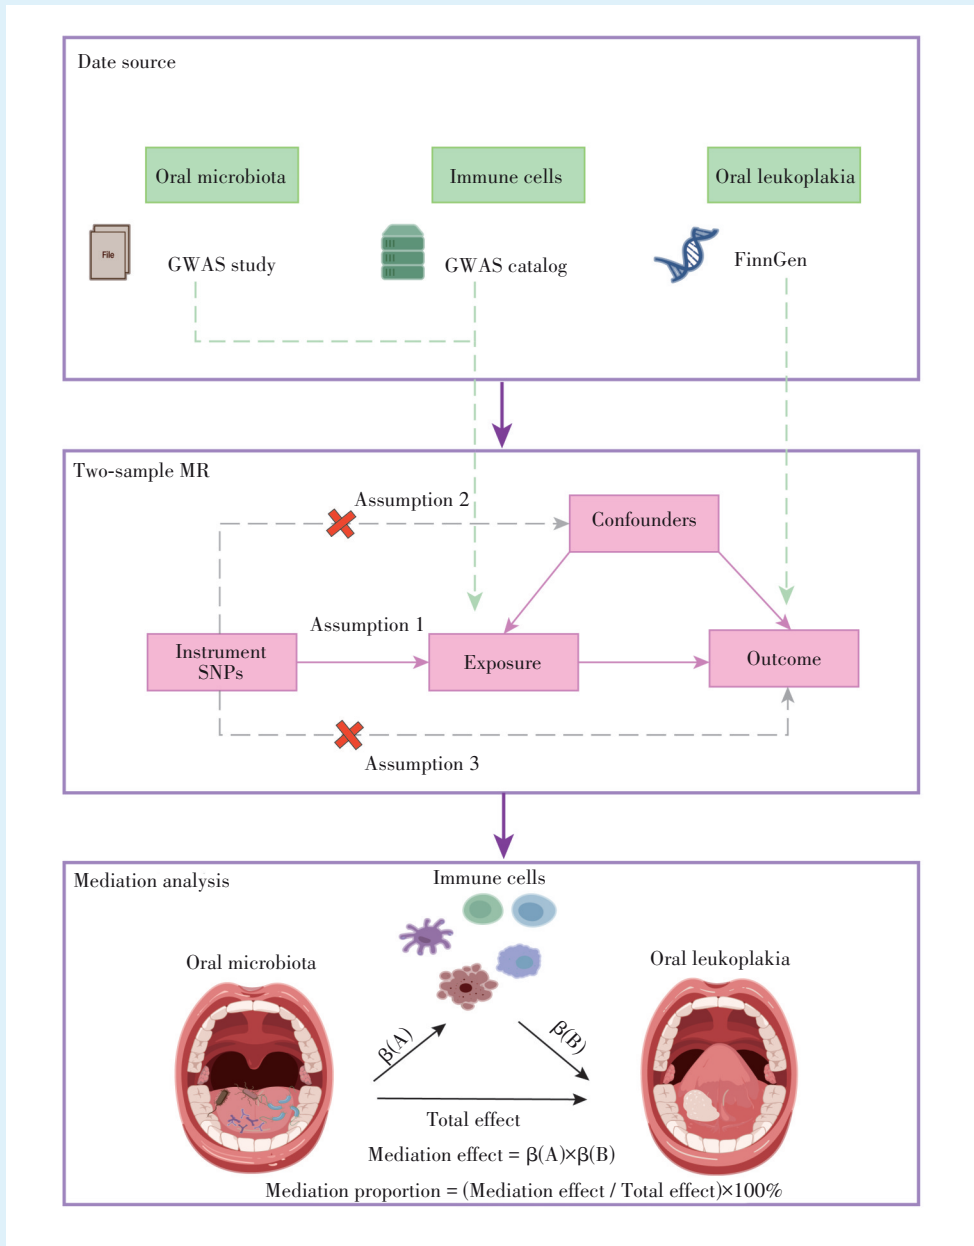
Date source

Oral microbiota

Immune cells

Oral leukoplakia

File

GWAS study

GWAS catalog

FinnGen

Two-sample MR

Assumption 2

Confounders

Assumption 1

Instrument SNPs

Exposure

Outcome

Assumption 3

Mediation analysis

Immune cells

Oral microbiota

Oral leukoplakia

β(A)

β(B)

Total effect

Mediation effect = β(A)×β(B)

Mediation proportion = (Mediation effect / Total effect)×100%